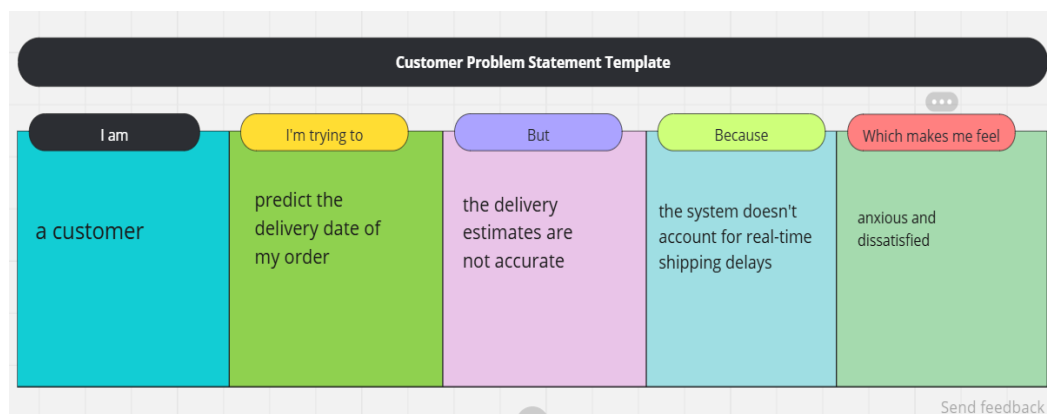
Customer Problem Statement Template

| I am | I'm trying to | But | Because | Which makes me feel |
|---|---|---|---|---|
| a customer | predict the delivery date of my order | the delivery estimates are not accurate | the system doesn't account for real-time shipping delays | anxious and dissatisfied |

Send feedback